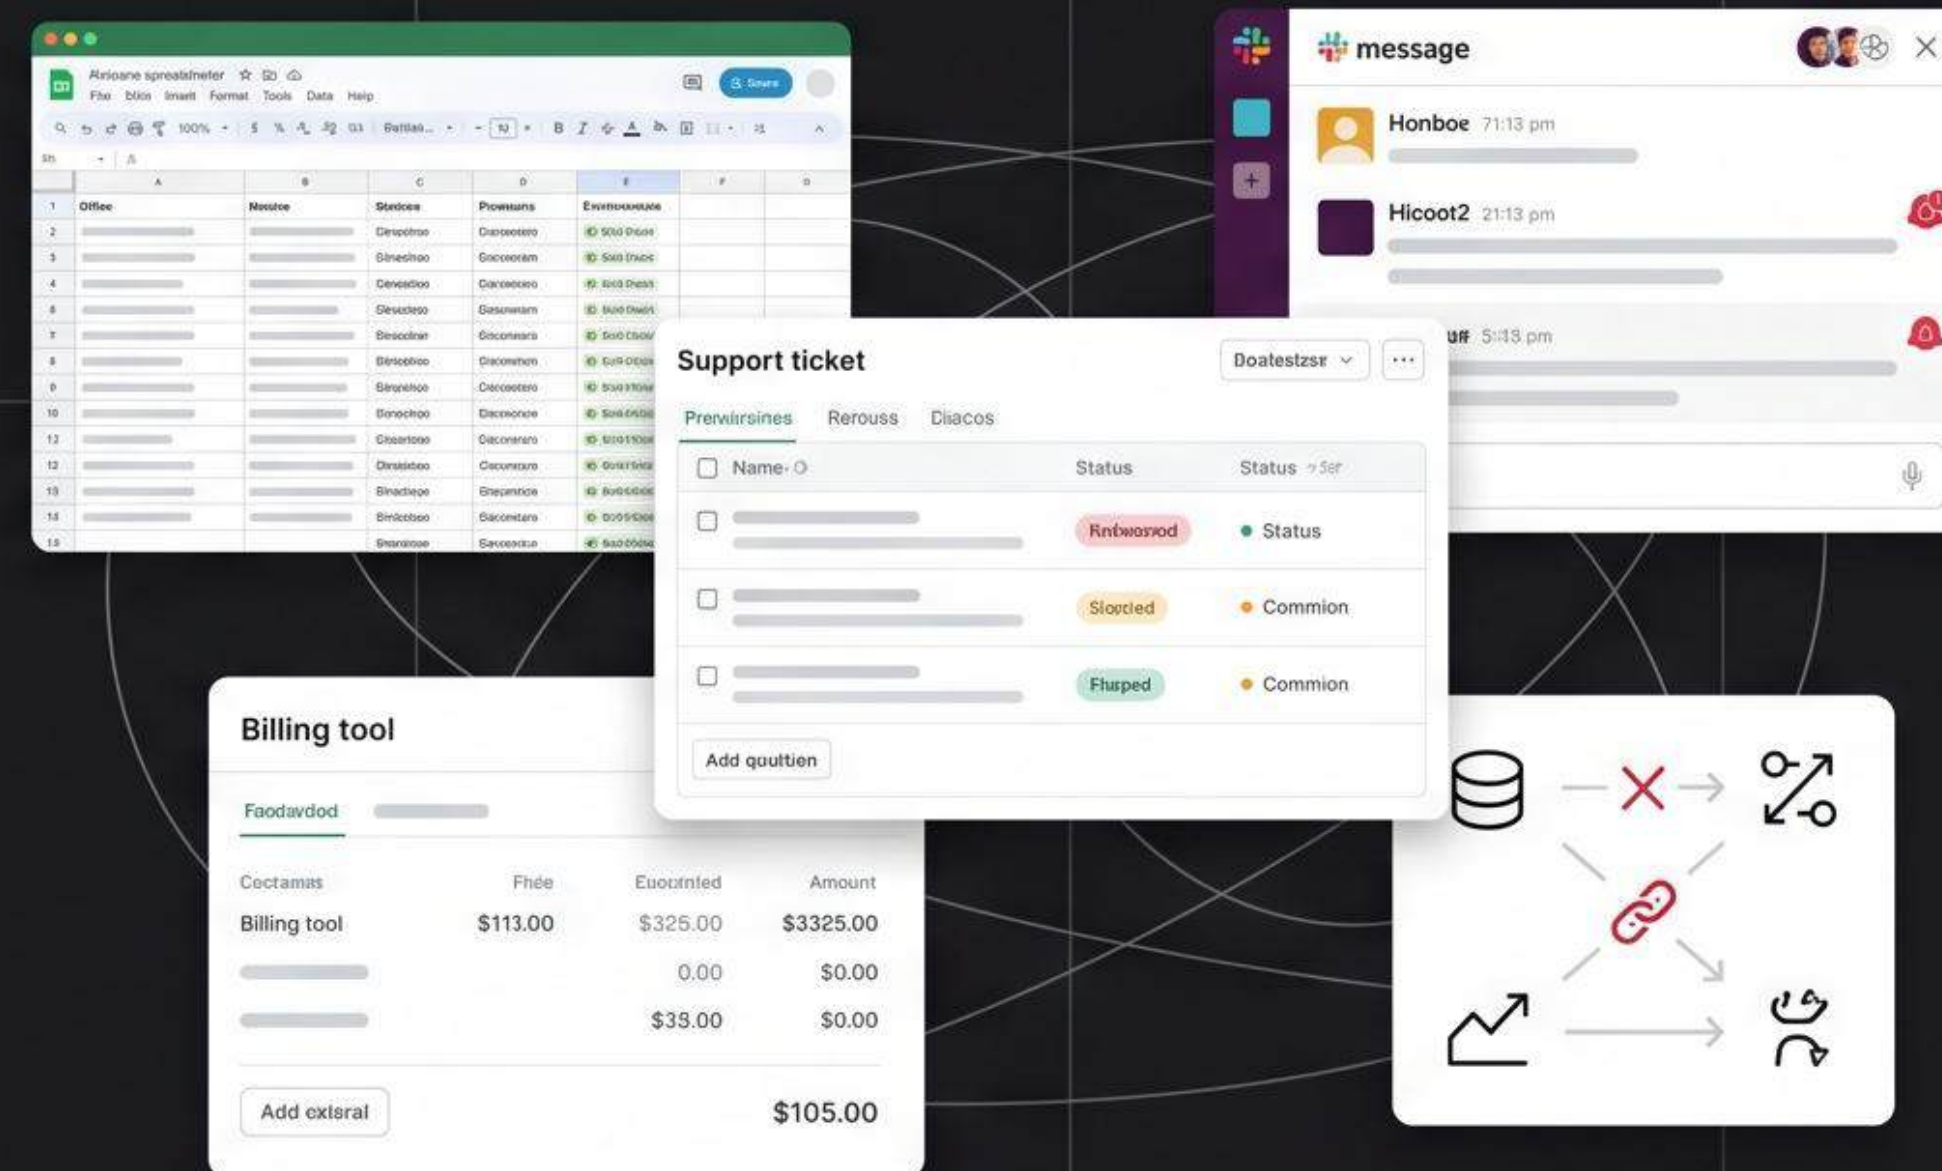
Airloane spreatsheter
File Ediot Insert Format Tools Data Help
Share
100%
A B C D E F G

| | Office | Nessloe | Stedoes | Prowsuns | Exmmonmuwe |
|---|---|---|---|---|---|
| 1 | | | | | |
| 2 | | | Genpoltoo | Dacoeotero | Solo Dicon |
| 3 | | | Ginesinoo | Gocooram | Solo Dicon |
| 4 | | | Geneatioo | Gocoocoro | Solo Dicon |
| 6 | | | Glesoteoo | Gasowam | Solo Dicon |
| 7 | | | Bescolnar | Gocomwara | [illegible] |
| 8 | | | Binloploo | Gacomwen | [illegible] |
| 9 | | | Bireneloo | Cecooetero | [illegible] |
| 10 | | | Bonoclnop | Dacwonce | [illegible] |
| 12 | | | Gisortoo | Dacoreiro | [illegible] |
| 12 | | | Dinsiaboo | Cocomero | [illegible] |
| 13 | | | Binadiepe | Bnepnmce | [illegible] |
| 14 | | | Bimicoboo | Gacomtaro | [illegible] |
| 15 | | | Bneraroe | Sacoosdce | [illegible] |

message
Honboe 71:13 pm
Hicoot2 21:13 pm
Uff 5:13 pm

Support ticket
Doatestzsr
Prewirsines Rerouss Diacos

| Name | Status | Status |
|---|---|---|
| | Rnfewsrod | Status |
| | Slorcted | Commion |
| | Flusped | Commion |

Add qoultien

Billing tool
Faodavdod

| Coctamas | Fhée | Euounted | Amount |
|---|---|---|---|
| Billing tool | $113.00 | $325.00 | $3325.00 |
| | | 0.00 | $0.00 |
| | | $35.00 | $0.00 |

Add extral $105.00